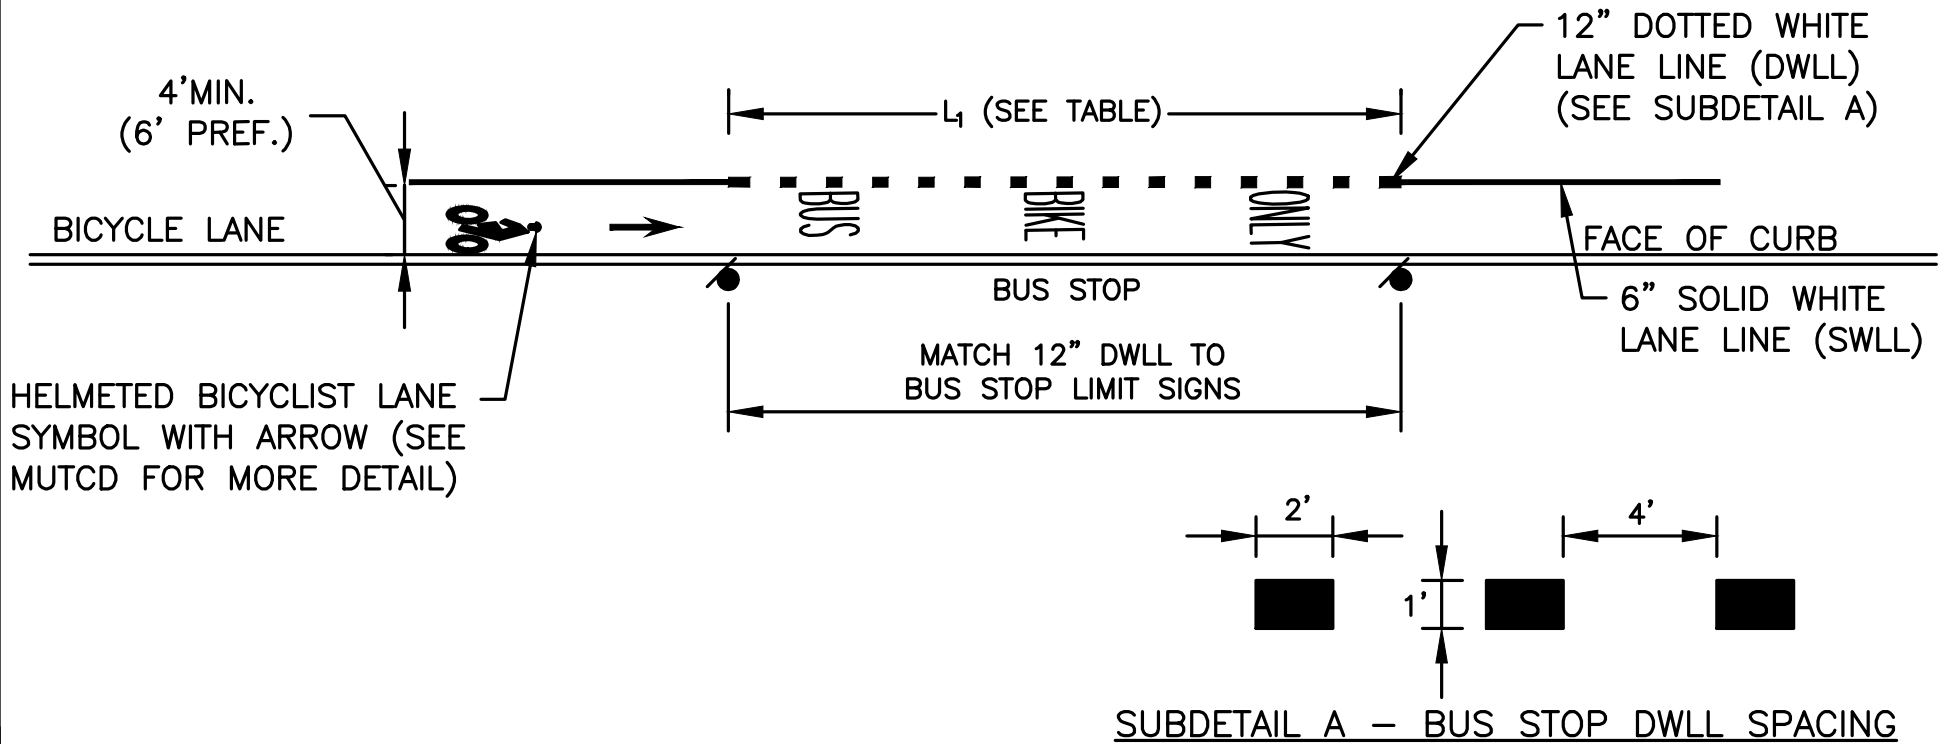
12" DOTTED WHITE LANE LINE (DWLL) (SEE SUBDETAIL A)

4'MIN. (6' PREF.)

$L_1$ (SEE TABLE)

BICYCLE LANE

BUS

BIKE

ONLY

FACE OF CURB

BUS STOP

6" SOLID WHITE LANE LINE (SWLL)

MATCH 12" DWLL TO BUS STOP LIMIT SIGNS

HELMETED BICYCLIST LANE SYMBOL WITH ARROW (SEE MUTCD FOR MORE DETAIL)

2'

4'

1'

SUBDETAIL A – BUS STOP DWLL SPACING